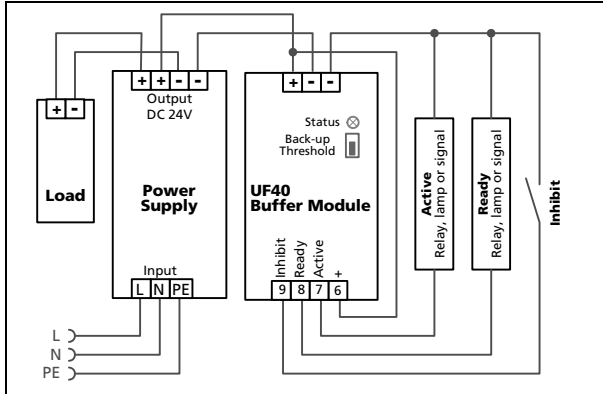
+ -

Load

+ + - -

Output
DC 24V

Power Supply

Input

L N PE

L
N
PE

+ - -

Status

Back-up Threshold

UF40 Buffer Module

Inhibit Ready Active +

9 8 7 6

Active
Relay, lamp or signal

Ready
Relay, lamp or signal

Inhibit